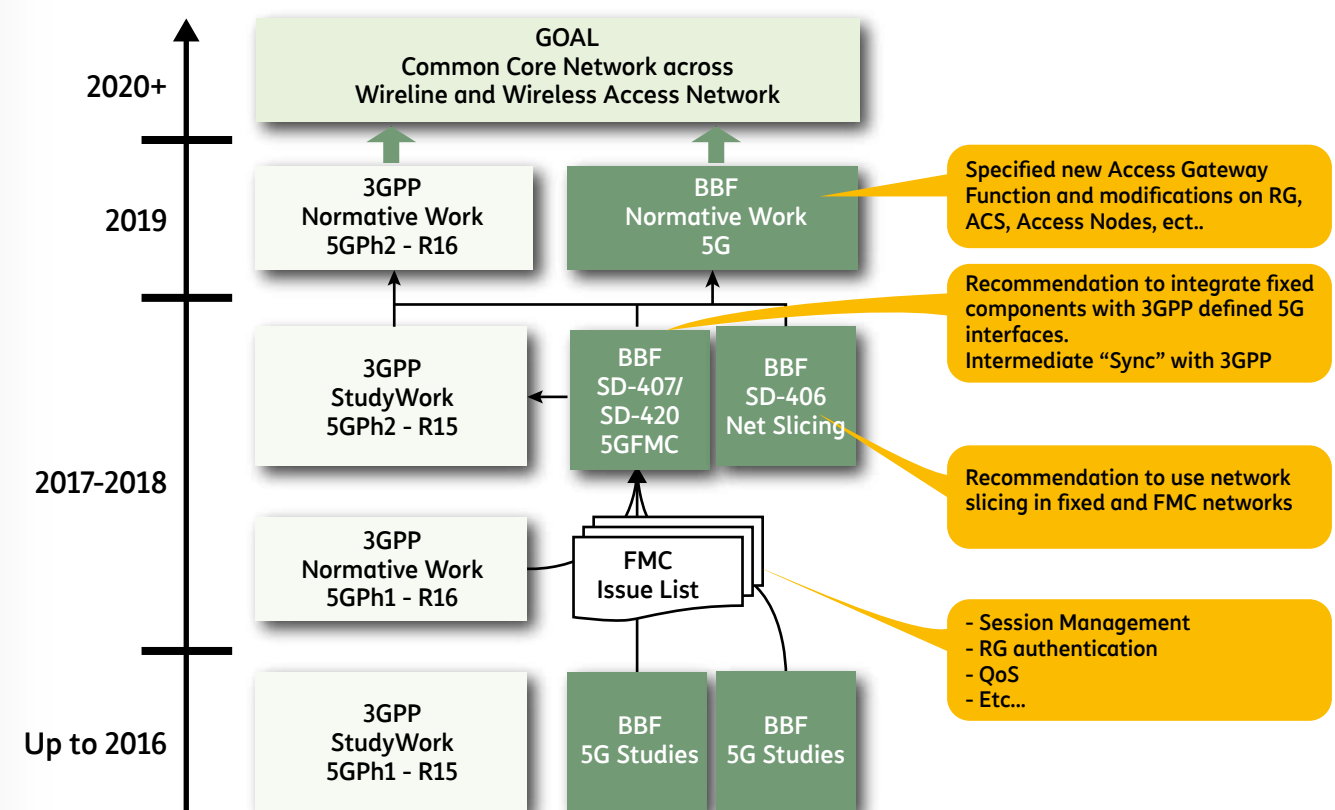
2020+

GOAL
Common Core Network across
Wireline and Wireless Access Network

2019

3GPP
Normative Work
5GPh2 - R16

BBF
Normative Work
5G

Specified new Access Gateway Function and modifications on RG, ACS, Access Nodes, ect..

Recommendation to integrate fixed components with 3GPP defined 5G interfaces.
Intermediate "Sync" with 3GPP

3GPP
StudyWork
5GPh2 - R15

BBF
SD-407/
SD-420
5GFMC

BBF
SD-406
Net Slicing

2017-2018

Recommendation to use network slicing in fixed and FMC networks

3GPP
Normative Work
5GPh1 - R16

FMC
Issue List

- Session Management
- RG authentication
- QoS
- Etc...

Up to 2016

3GPP
StudyWork
5GPh1 - R15

BBF
5G Studies

BBF
5G Studies